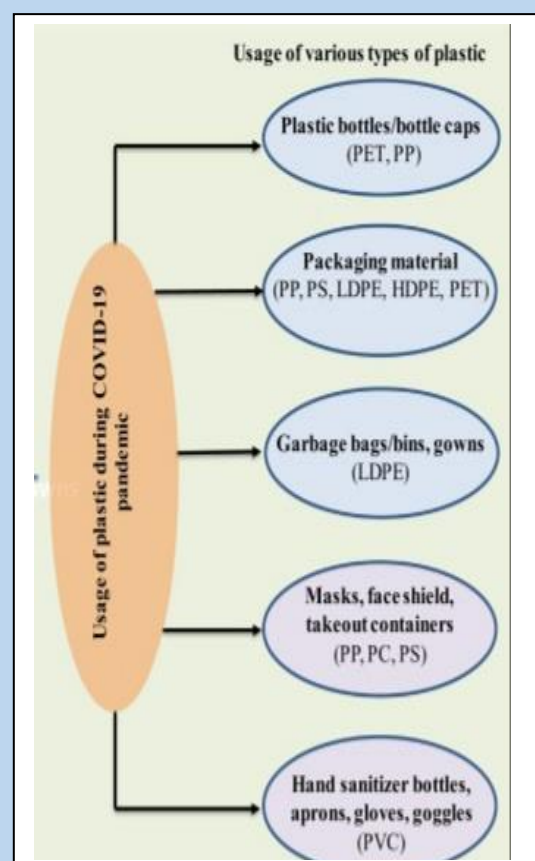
Usage of various types of plastic

Usage of plastic during COVID-19 pandemic

Plastic bottles/bottle caps (PET, PP)

Packaging material (PP, PS, LDPE, HDPE, PET)

Garbage bags/bins, gowns (LDPE)

Masks, face shield, takeout containers (PP, PC, PS)

Hand sanitizer bottles, aprons, gloves, goggles (PVC)